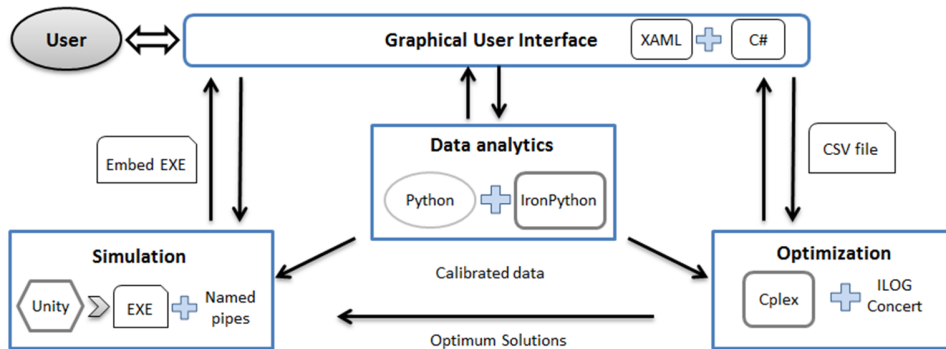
User

Graphical User Interface

XAML

C#

Embed EXE

Data analytics

Python

IronPython

CSV file

Simulation

Unity

EXE

Named pipes

Calibrated data

Optimization

Cplex

ILOG Concert

Optimum Solutions